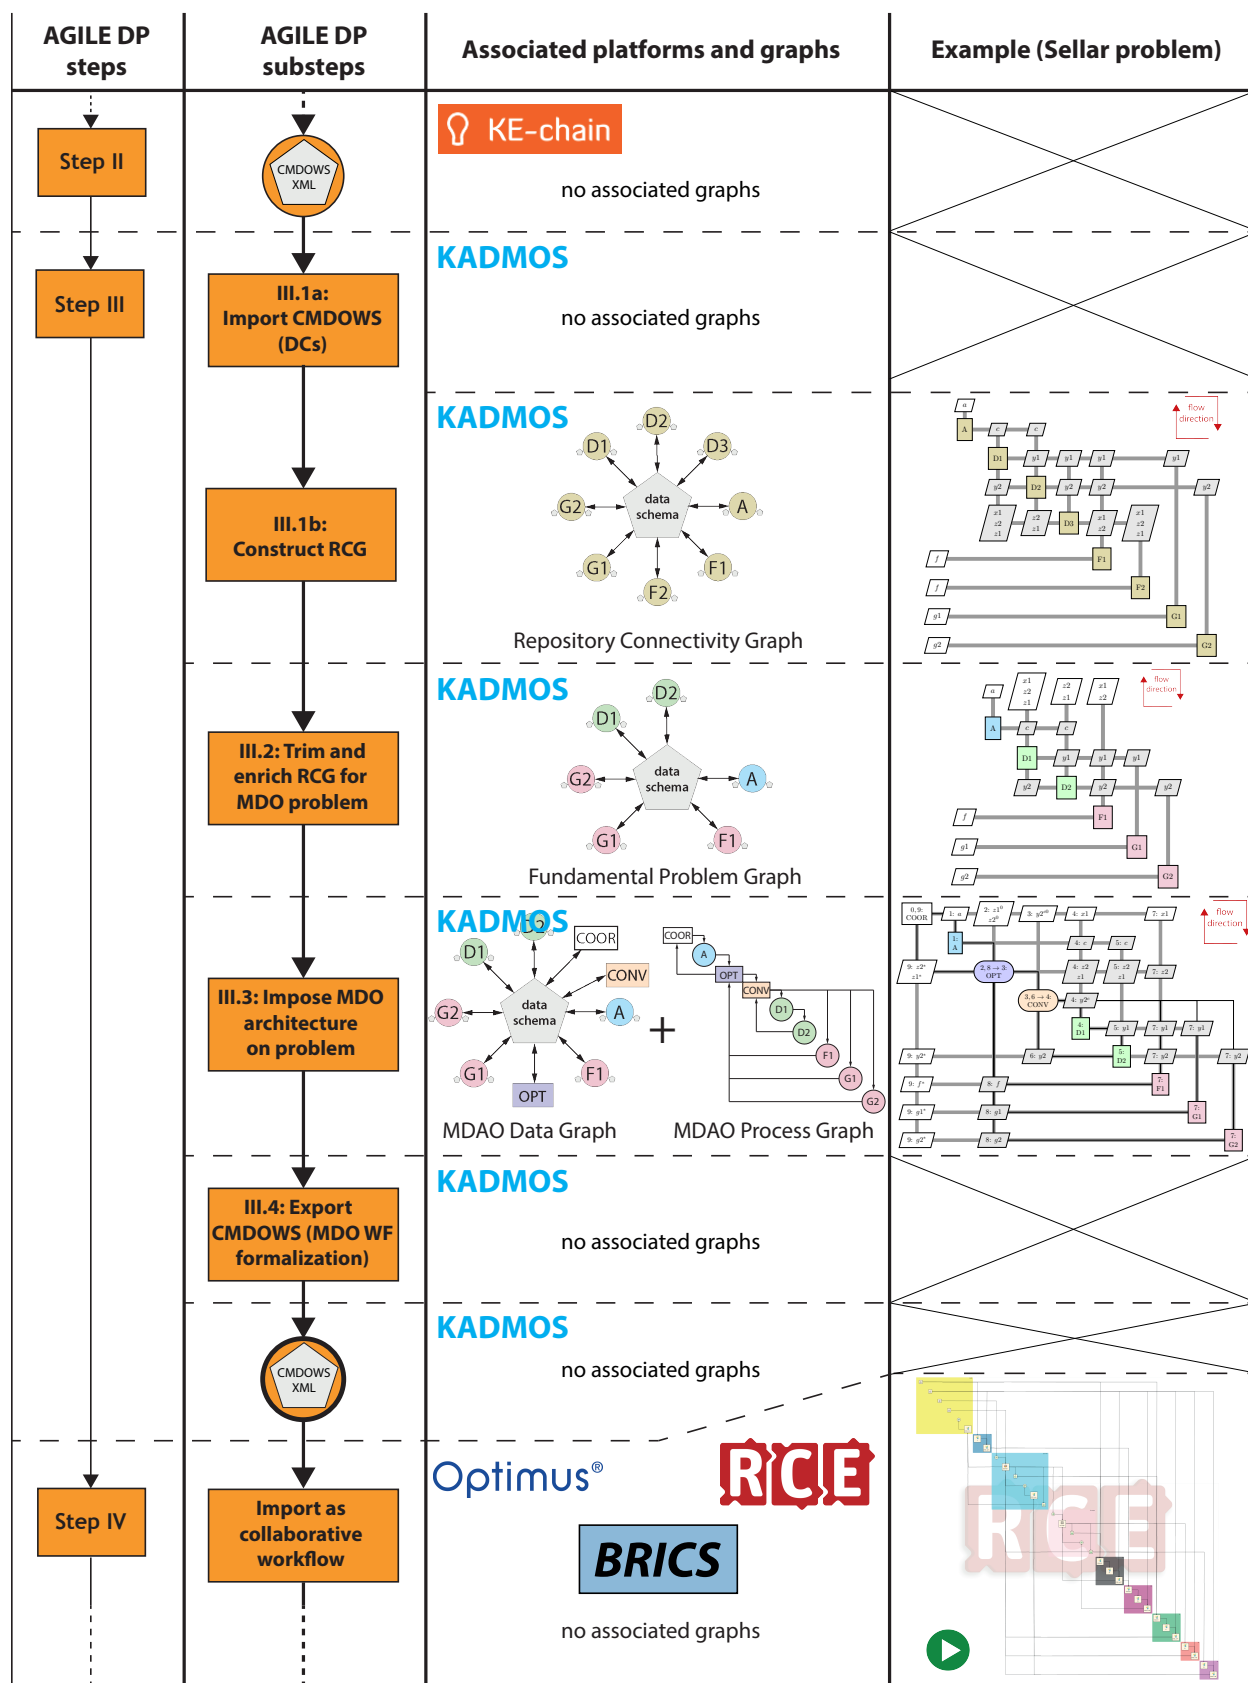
| AGILE DP steps | AGILE DP substeps | Associated platforms and graphs | Example (Sellar problem) |
|---|---|---|---|
| Step II | CMDOWS XML | KE-chain<br>no associated graphs | |
| Step III | III.1a: Import CMDOWS (DCs) | KADMOS<br>no associated graphs | |
| | III.1b: Construct RCG | KADMOS<br>D2 D1 D3 G2 data schema A G1 F1 F2<br>Repository Connectivity Graph | flow direction |
| | III.2: Trim and enrich RCG for MDO problem | KADMOS<br>D2 D1 G2 data schema A G1 F1<br>Fundamental Problem Graph | flow direction |
| | III.3: Impose MDO architecture on problem | KADMOS<br>D2 D1 COOR CONV G2 data schema A G1 F1 OPT<br>MDAO Data Graph + COOR A OPT CONV D1 D2 F1 G1 G2<br>MDAO Process Graph | flow direction |
| | III.4: Export CMDOWS (MDO WF formalization) | KADMOS<br>no associated graphs | |
| | CMDOWS XML | KADMOS<br>no associated graphs | |
| Step IV | Import as collaborative workflow | Optimus® RCE BRICS<br>no associated graphs | |